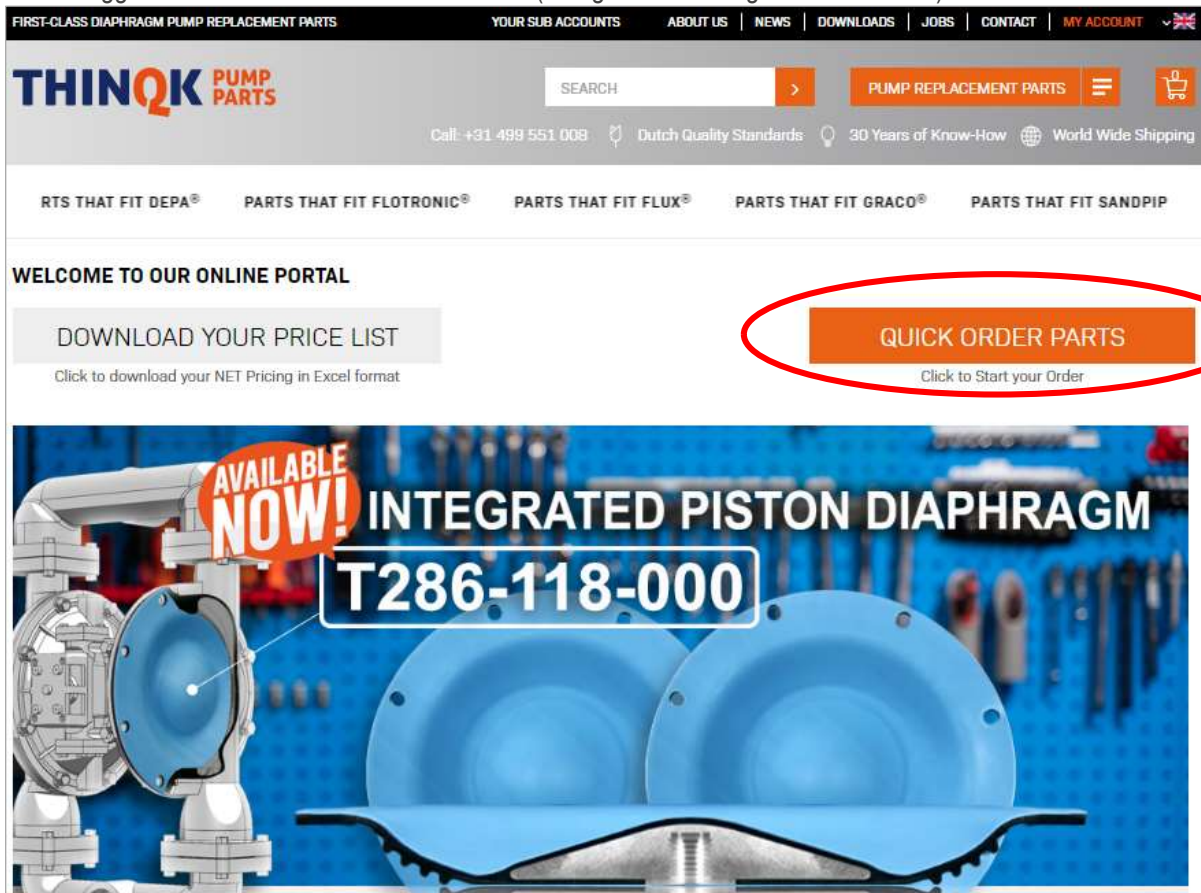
FIRST-CLASS DIAPHRAGM PUMP REPLACEMENT PARTS YOUR SUB ACCOUNTS ABOUT US | NEWS | DOWNLOADS | JOBS | CONTACT | MY ACCOUNT

THINQK PUMP PARTS

SEARCH >

PUMP REPLACEMENT PARTS

Call: +31 499 551 008 Dutch Quality Standards 30 Years of Know-How World Wide Shipping

RTS THAT FIT DEPA® PARTS THAT FIT FLOTRONIC® PARTS THAT FIT FLUX® PARTS THAT FIT GRACO® PARTS THAT FIT SANDPIP

WELCOME TO OUR ONLINE PORTAL

DOWNLOAD YOUR PRICE LIST
Click to download your NET Pricing in Excel format

QUICK ORDER PARTS
Click to Start your Order

AVAILABLE NOW! INTEGRATED PISTON DIAPHRAGM
T286-118-000